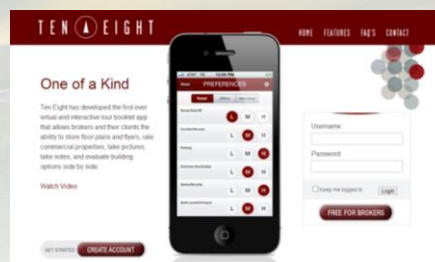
TEN EIGHT

HOME FEATURES FAQ'S CONTACT

One of a Kind

Ten Eight has developed the first ever virtual and interactive tour booklet app that allows brokers and their clients the ability to store floor plans and flyers, rate commercial properties, take pictures, take notes, and evaluate building options side by side.

Watch Video

GET STARTED CREATE ACCOUNT

PREFERENCES

L M H
L M H
L M H
L M H
L M H
L M H

Username

Password

Keep me logged in Login

FREE FOR BROKERS